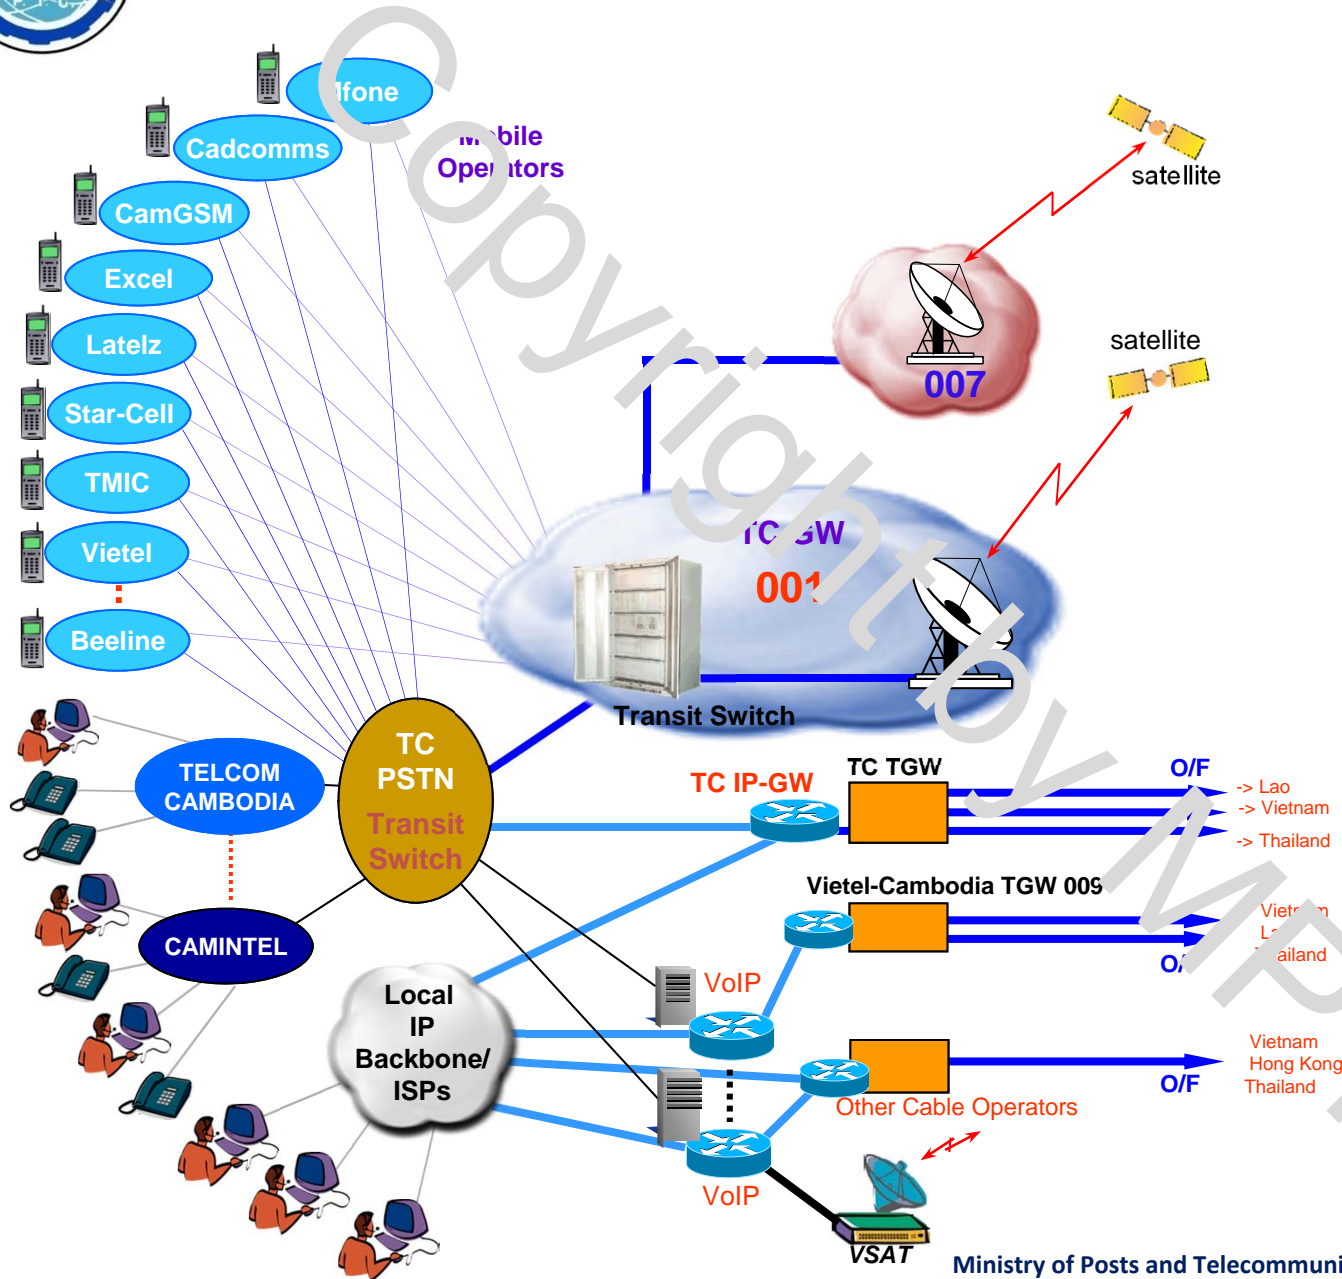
Copyright by MP

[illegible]fone
Cadcomms
CamGSM
Excel
Latelz
Star-Cell
TMIC
Vietel
Beeline

M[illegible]bile
Ope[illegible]tors

satellite
satellite

007

TC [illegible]GW
001

Transit Switch

TELCOM CAMBODIA
CAMINTEL

TC PSTN
Transit Switch

TC IP-GW
TC TGW
O/F
-> Lao
-> Vietnam
-> Thailand

Vietel-Cambodia TGW 009
Viet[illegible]m
L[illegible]
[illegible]ailand
O/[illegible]

Local IP Backbone/ ISPs

VoIP
VoIP

Vietnam
Hong Kong
Thailand
O/F
Other Cable Operators

VSAT

Ministry of Posts and Telecommuni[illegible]